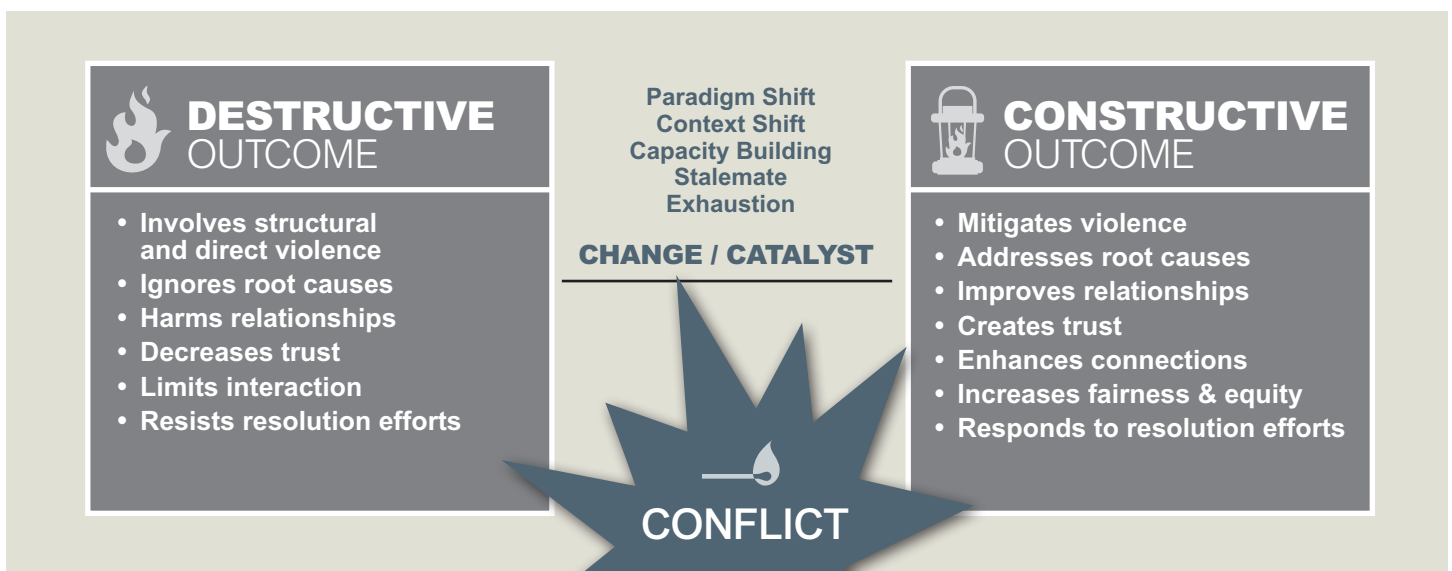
DESTRUCTIVE OUTCOME

• Involves structural and direct violence
• Ignores root causes
• Harms relationships
• Decreases trust
• Limits interaction
• Resists resolution efforts

Paradigm Shift
Context Shift
Capacity Building
Stalemate
Exhaustion

CHANGE / CATALYST

CONFLICT

CONSTRUCTIVE OUTCOME

• Mitigates violence
• Addresses root causes
• Improves relationships
• Creates trust
• Enhances connections
• Increases fairness & equity
• Responds to resolution efforts